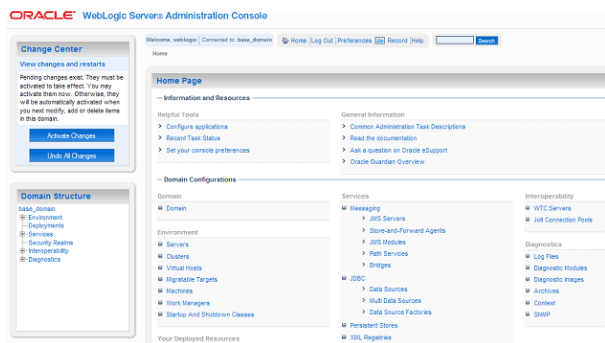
ORACLE® WebLogic Server® Administration Console

Welcome, weblogic | Connected to: base_domain
Home | Log Out | Preferences | Record | Help
Search

Home

Change Center
View changes and restarts
Pending changes exist. They must be activated to take effect. You may activate them now. Otherwise, they will be automatically activated when you next modify, add or delete items in this domain.
Activate Changes
Undo All Changes

Domain Structure
base_domain
Environment
Deployments
Services
Security Realms
Interoperability
Diagnostics

Home Page

Information and Resources

Helpful Tools
Configure applications
Recent Task Status
Set your console preferences

General Information
Common Administration Task Descriptions
Read the documentation
Ask a question on Oracle eSupport
Oracle Guardian Overview

Domain Configurations

Domain
Domain

Environment
Servers
Clusters
Virtual Hosts
Migratable Targets
Machines
Work Managers
Startup And Shutdown Classes

Your Deployed Resources

Services
Messaging
JMS Servers
Store-and-Forward Agents
JMS Modules
Path Services
Bridges
JDBC
Data Sources
Multi Data Sources
Data Source Factories
Persistent Stores
XML Registries

Interoperability
WTC Servers
Jolt Connection Pools

Diagnostics
Log Files
Diagnostic Modules
Diagnostic Images
Archives
Context
SNMP